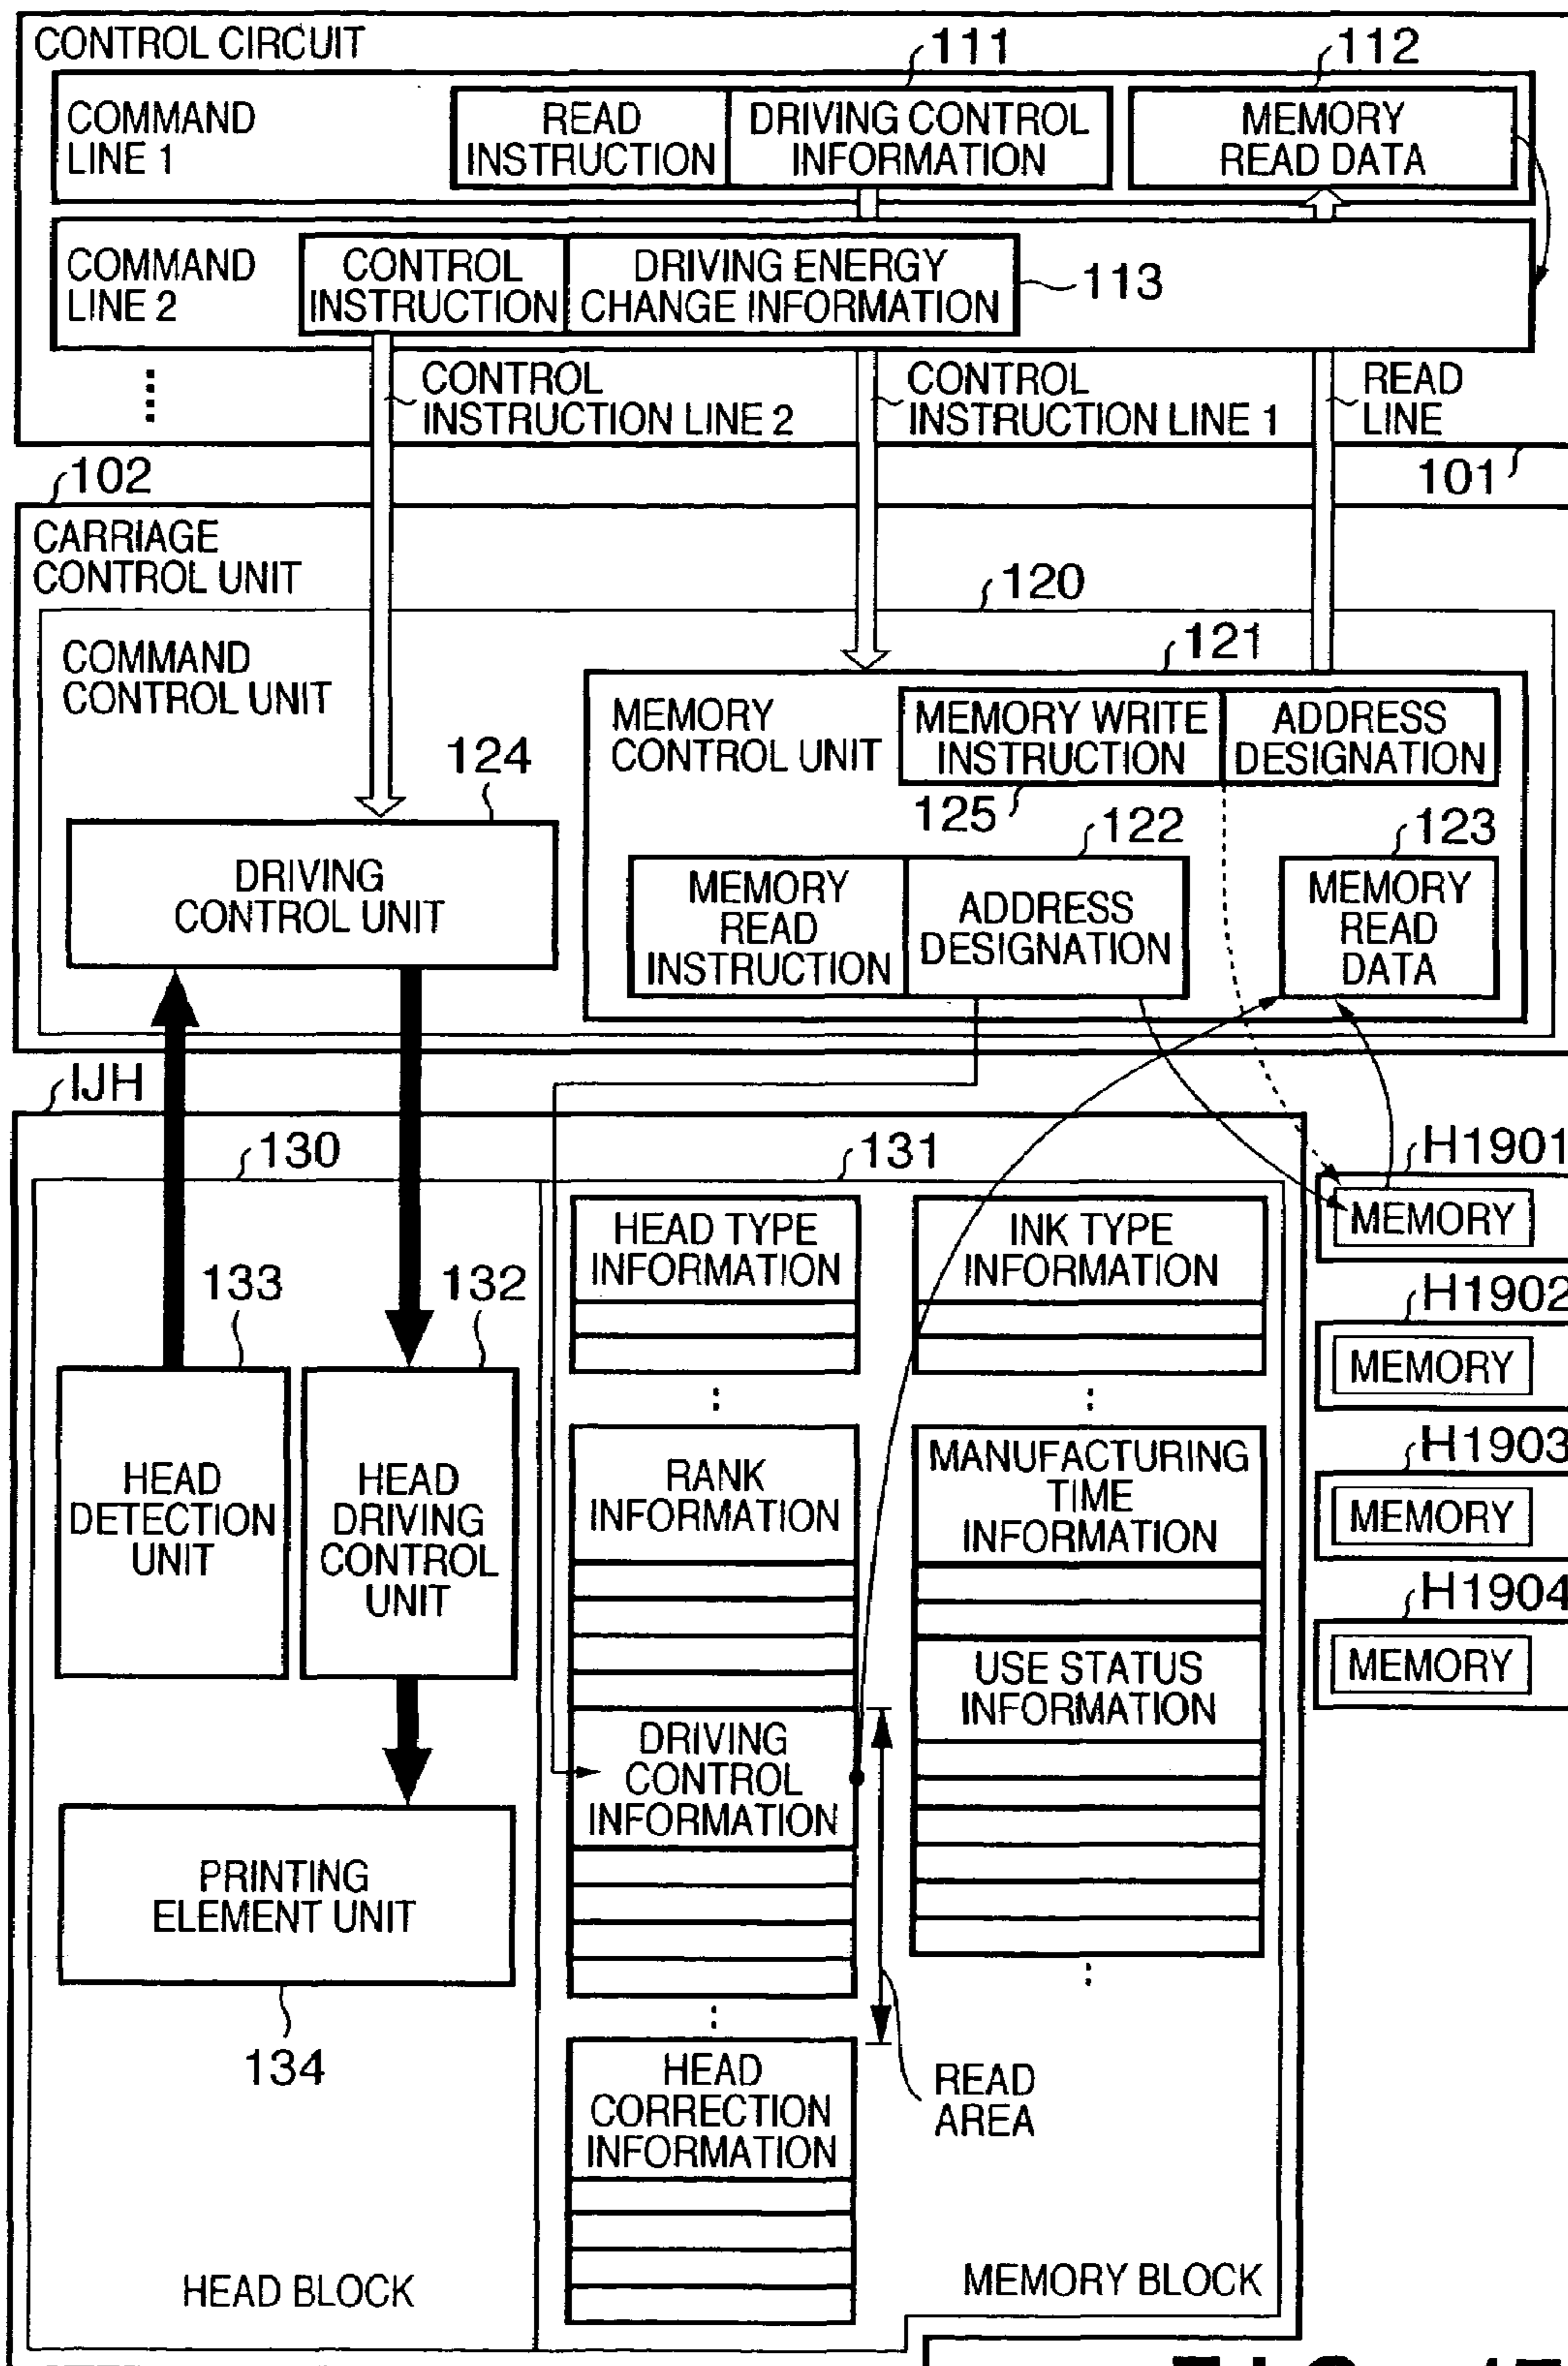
CONTROL CIRCUIT

111

112

COMMAND LINE 1

READ INSTRUCTION

DRIVING CONTROL INFORMATION

MEMORY READ DATA

COMMAND LINE 2

CONTROL INSTRUCTION

DRIVING ENERGY CHANGE INFORMATION

113

⋮

CONTROL INSTRUCTION LINE 2

CONTROL INSTRUCTION LINE 1

READ LINE

102

101

CARRIAGE CONTROL UNIT

120

COMMAND CONTROL UNIT

121

MEMORY CONTROL UNIT

MEMORY WRITE INSTRUCTION

ADDRESS DESIGNATION

124

125

122

123

DRIVING CONTROL UNIT

MEMORY READ INSTRUCTION

ADDRESS DESIGNATION

MEMORY READ DATA

IJH

130

131

H1901

MEMORY

HEAD TYPE INFORMATION

INK TYPE INFORMATION

133

132

H1902

MEMORY

:

:

H1903

RANK INFORMATION

MANUFACTURING TIME INFORMATION

MEMORY

HEAD DETECTION UNIT

HEAD DRIVING CONTROL UNIT

H1904

MEMORY

USE STATUS INFORMATION

DRIVING CONTROL INFORMATION

PRINTING ELEMENT UNIT

:

:

134

HEAD CORRECTION INFORMATION

READ AREA

HEAD BLOCK

MEMORY BLOCK